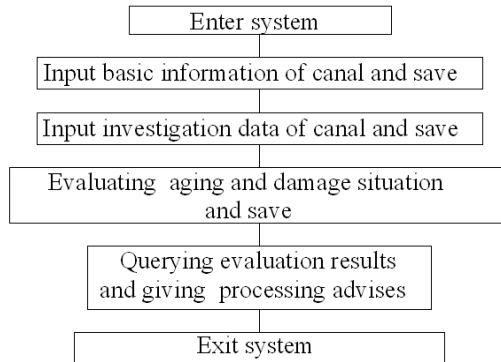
Enter system

Input basic information of canal and save

Input investigation data of canal and save

Evaluating aging and damage situation and save

Querying evaluation results and giving processing advises

Exit system